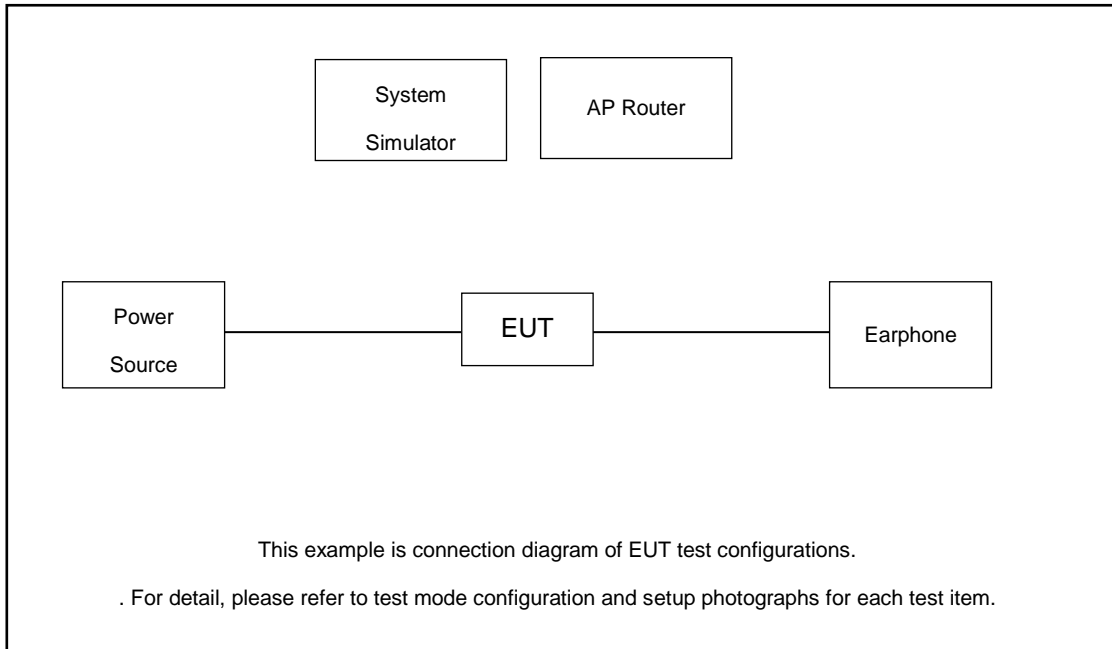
System Simulator

AP Router

Power Source

EUT

Earphone

This example is connection diagram of EUT test configurations.

. For detail, please refer to test mode configuration and setup photographs for each test item.